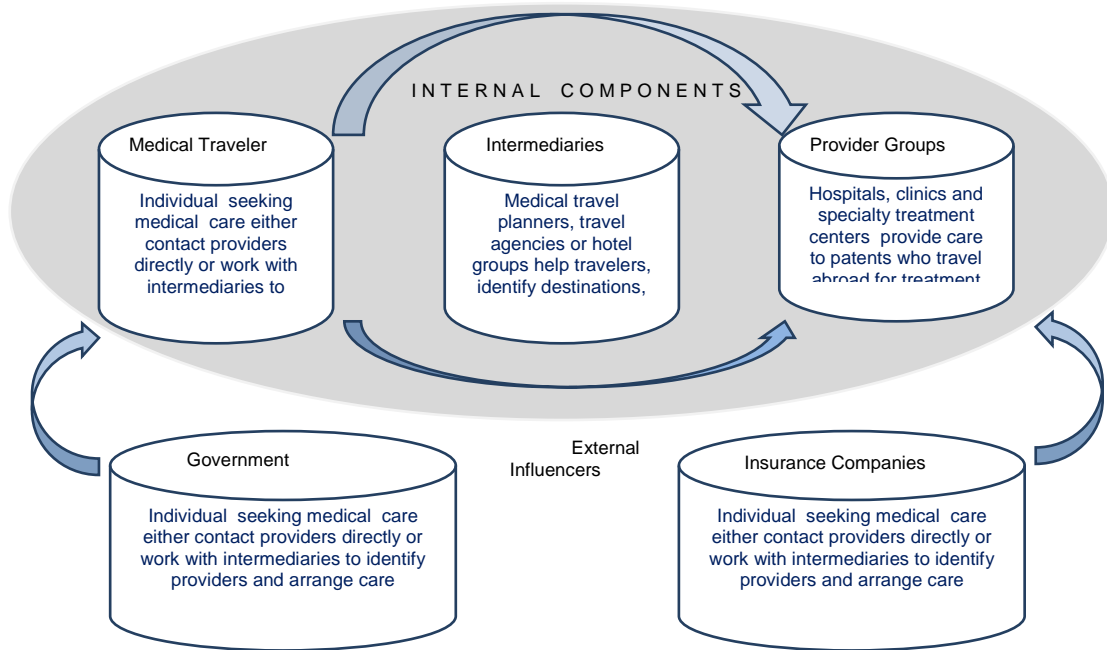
INTERNAL COMPONENTS

Medical Traveler

Individual seeking medical care either contact providers directly or work with intermediaries to

Intermediaries

Medical travel planners, travel agencies or hotel groups help travelers, identify destinations,

Provider Groups

Hospitals, clinics and specialty treatment centers provide care to patents who travel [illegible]

External Influencers

Government

Individual seeking medical care either contact providers directly or work with intermediaries to identify providers and arrange care

Insurance Companies

Individual seeking medical care either contact providers directly or work with intermediaries to identify providers and arrange care